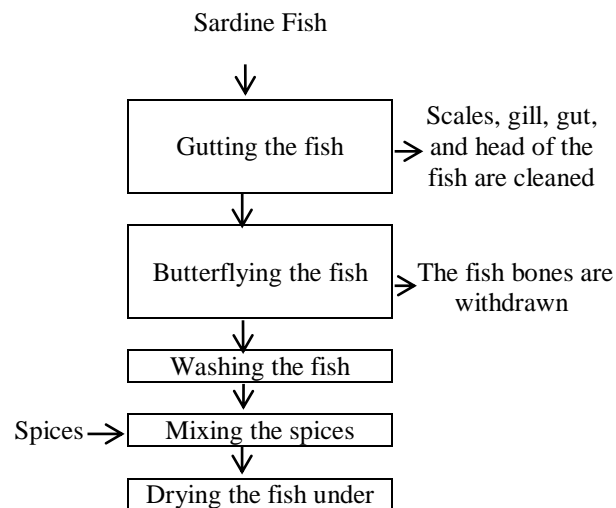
Sardine Fish

Gutting the fish

Scales, gill, gut, and head of the fish are cleaned

Butterflying the fish

The fish bones are withdrawn

Washing the fish

Spices

Mixing the spices

Drying the fish under